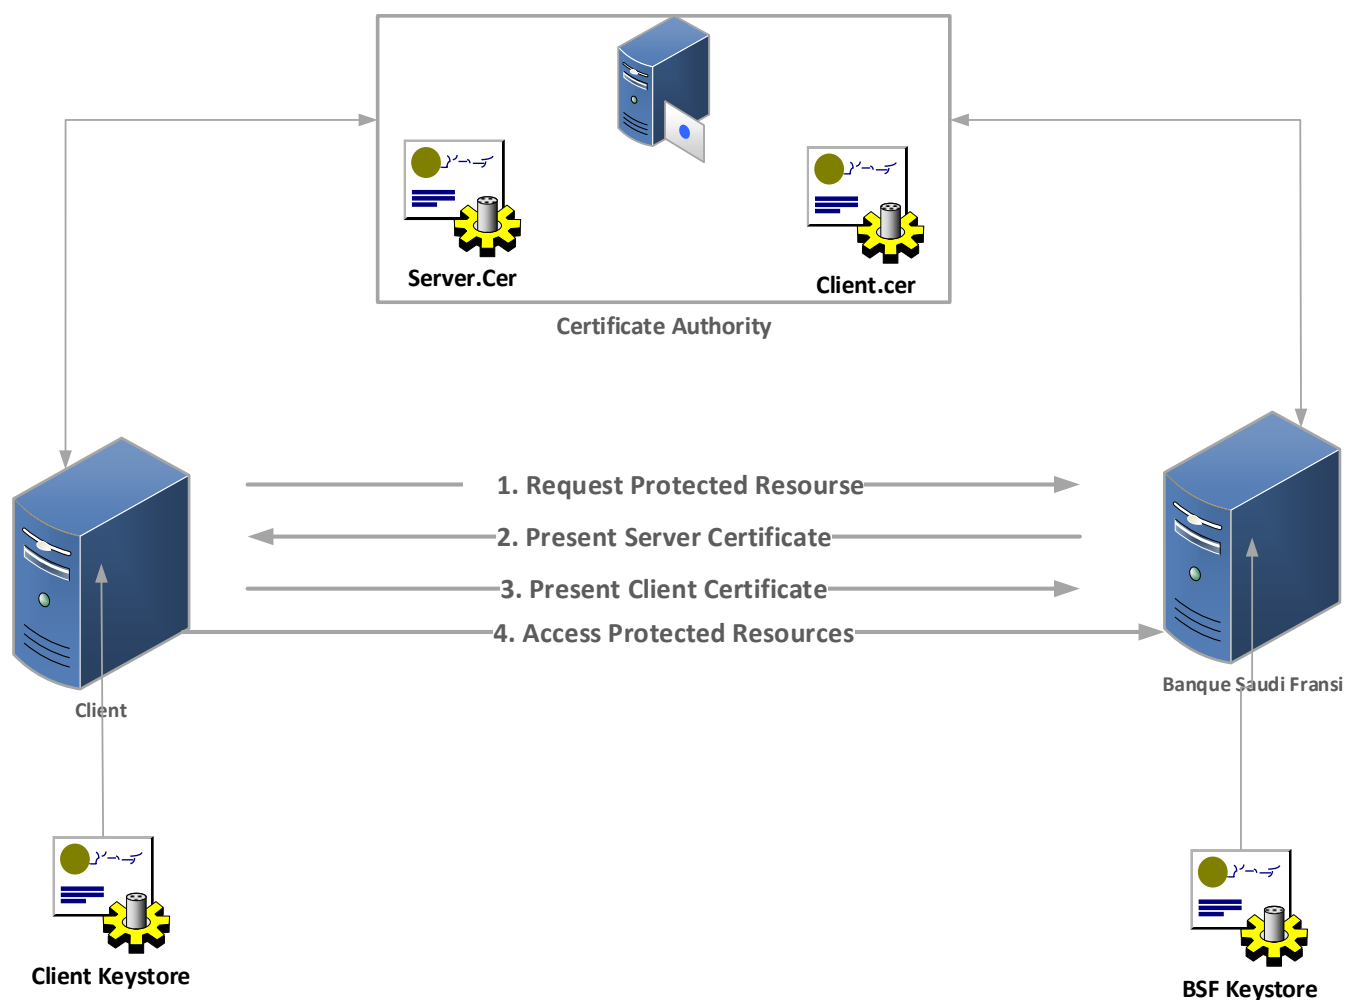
Server.Cer

Client.cer

Certificate Authority

1. Request Protected Resourse

2. Present Server Certificate

3. Present Client Certificate

4. Access Protected Resources

Client

Banque Saudi Fransi

Client Keystore

BSF Keystore